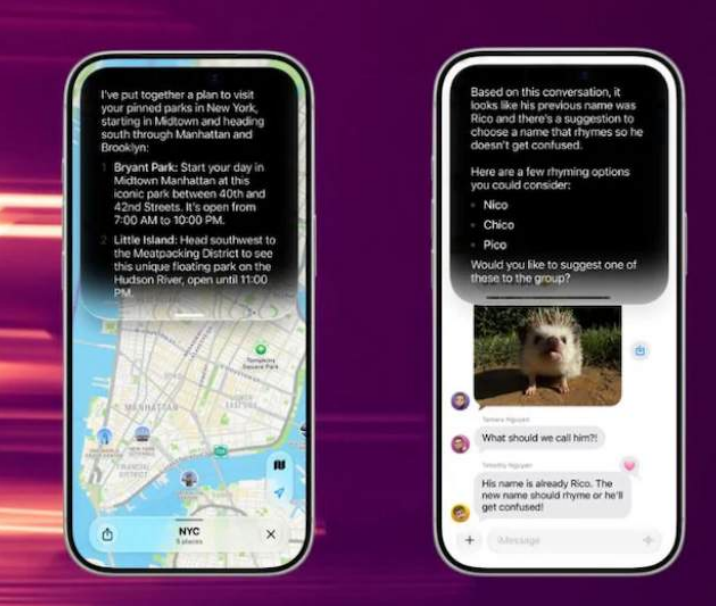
I've put together a plan to visit your pinned parks in New York, starting in Midtown and heading south through Manhattan and Brooklyn:

1. Bryant Park: Start your day in Midtown Manhattan at this iconic park between 40th and 42nd Streets. It's open from 7:00 AM to 10:00 PM.

2. Little Island: Head southwest to the Meatpacking District to see this unique floating park on the Hudson River, open until 11:00 PM.

Tompkins Square Park

MANHATTAN

NYC
5 places

Based on this conversation, it looks like his previous name was Rico and there's a suggestion to choose a name that rhymes so he doesn't get confused.

Here are a few rhyming options you could consider:

- Nico
- Chico
- Pico

Would you like to suggest one of these to the group?

Tamara Nguyen
What should we call him?!

Timothy Nguyen
His name is already Rico. The new name should rhyme or he'll get confused!

Message